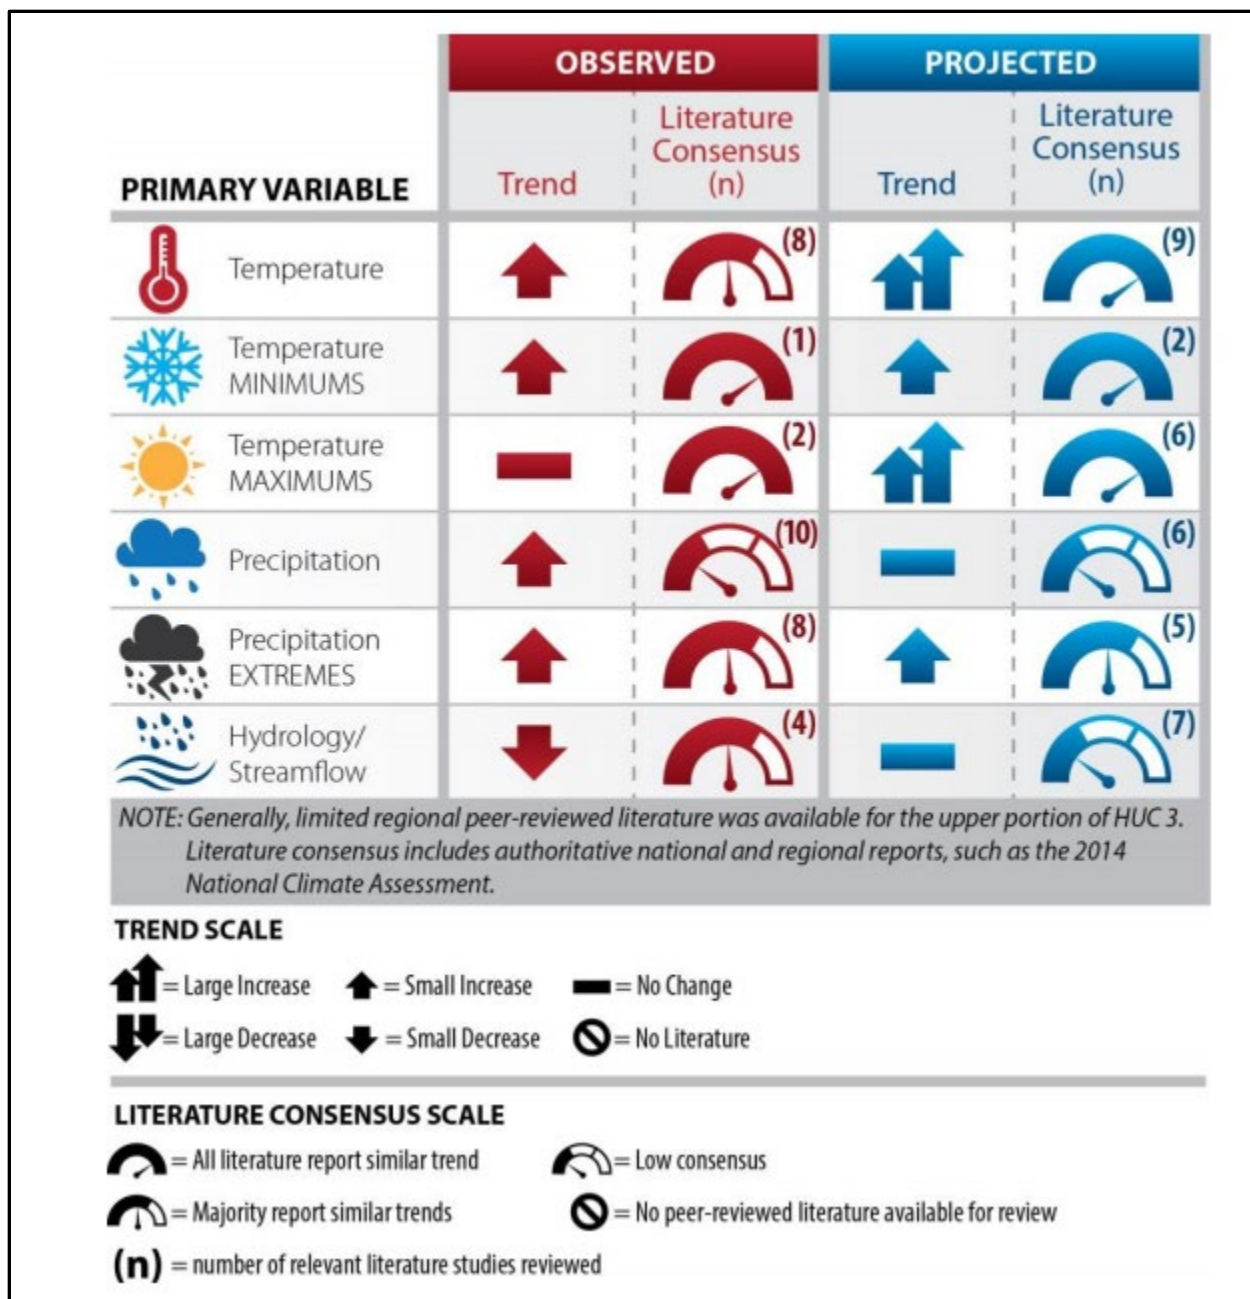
| PRIMARY VARIABLE | OBSERVED Trend | OBSERVED Literature Consensus (n) | PROJECTED Trend | PROJECTED Literature Consensus (n) |
|---|---|---|---|---|
| Temperature | | (8) | | (9) |
| Temperature MINIMUMS | | (1) | | (2) |
| Temperature MAXIMUMS | | (2) | | (6) |
| Precipitation | | (10) | | (6) |
| Precipitation EXTREMES | | (8) | | (5) |
| Hydrology/ Streamflow | | (4) | | (7) |

NOTE: Generally, limited regional peer-reviewed literature was available for the upper portion of HUC 3. Literature consensus includes authoritative national and regional reports, such as the 2014 National Climate Assessment.

TREND SCALE

= Large Increase = Small Increase = No Change

= Large Decrease = Small Decrease = No Literature

LITERATURE CONSENSUS SCALE

= All literature report similar trend = Low consensus

= Majority report similar trends = No peer-reviewed literature available for review

(n) = number of relevant literature studies reviewed